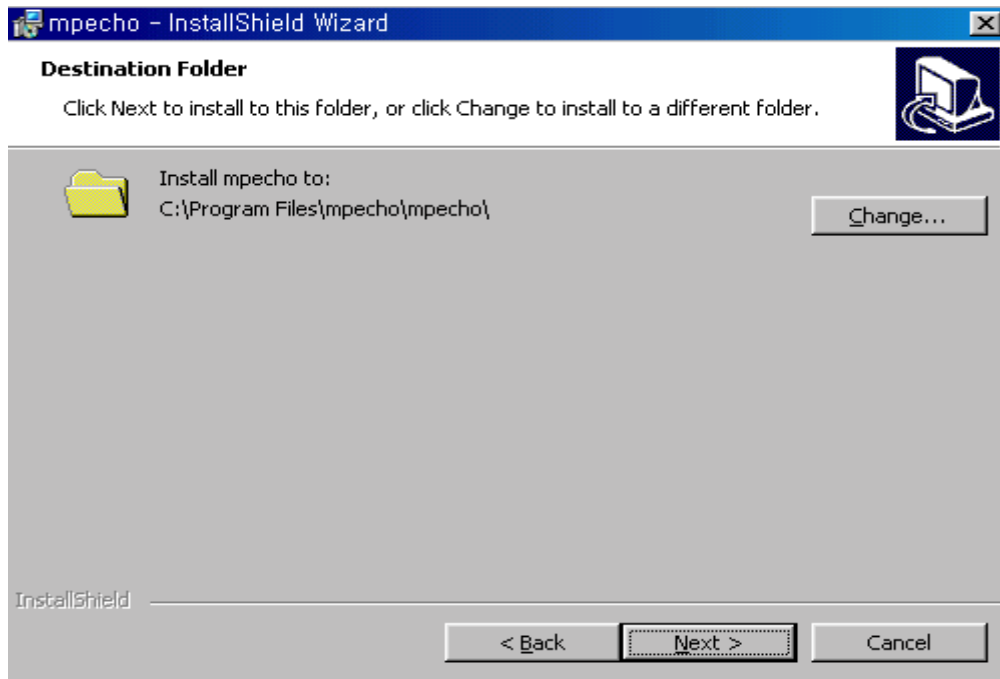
mpecho - InstallShield Wizard

Destination Folder

Click Next to install to this folder, or click Change to install to a different folder.

Install mpecho to:
C:\Program Files\mpecho\mpecho\

Change...

InstallShield

< Back

Next >

Cancel